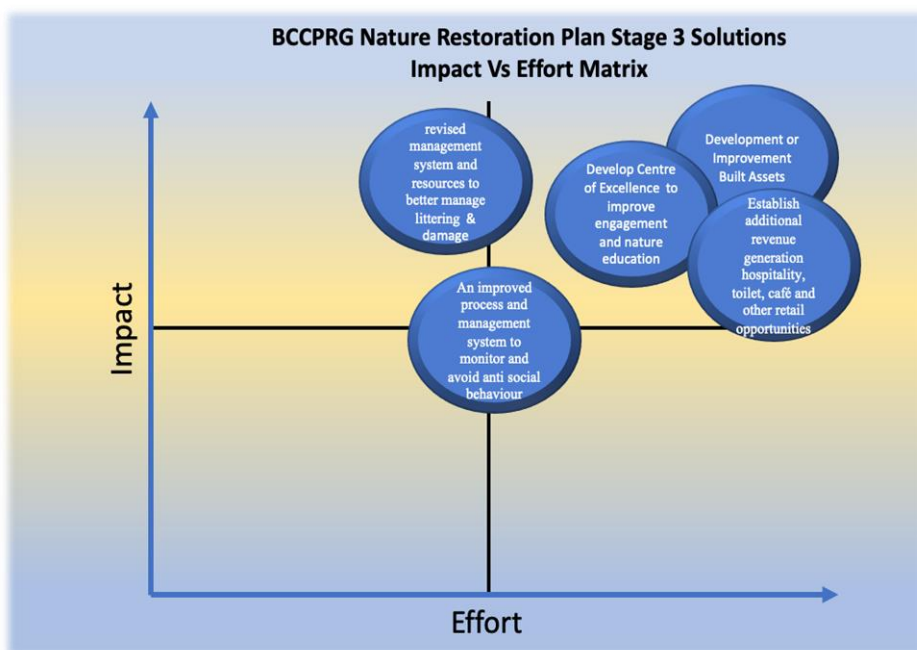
BCCPRG Nature Restoration Plan Stage 3 Solutions
Impact Vs Effort Matrix

revised management system and resources to better manage littering & damage

Develop Centre of Excellence to improve engagement and nature education

Development or Improvement Built Assets

Establish additional revenue generation hospitality, toilet, café and other retail opportunities

An improved process and management system to monitor and avoid anti social behaviour

Impact

Effort